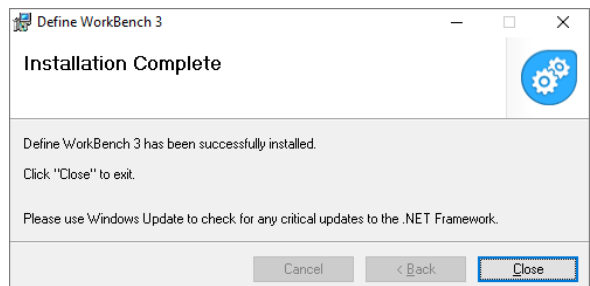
Define WorkBench 3

Installation Complete

Define WorkBench 3 has been successfully installed.

Click "Close" to exit.

Please use Windows Update to check for any critical updates to the .NET Framework.

Cancel
< Back
Close